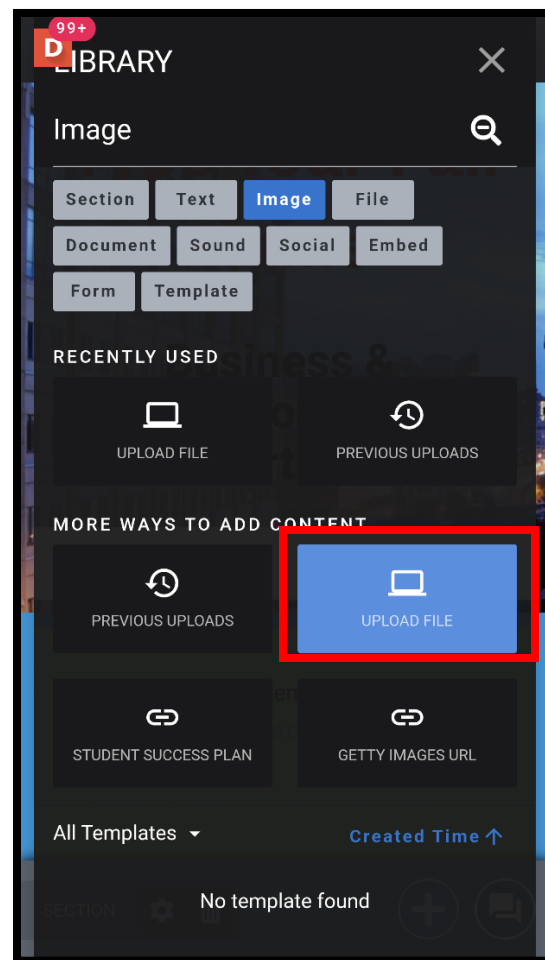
99+
D
LIBRARY

Image

Section
Text
Image
File
Document
Sound
Social
Embed
Form
Template

RECENTLY USED

UPLOAD FILE
PREVIOUS UPLOADS

MORE WAYS TO ADD CONTENT

PREVIOUS UPLOADS
UPLOAD FILE

STUDENT SUCCESS PLAN
GETTY IMAGES URL

All Templates
Created Time

No template found